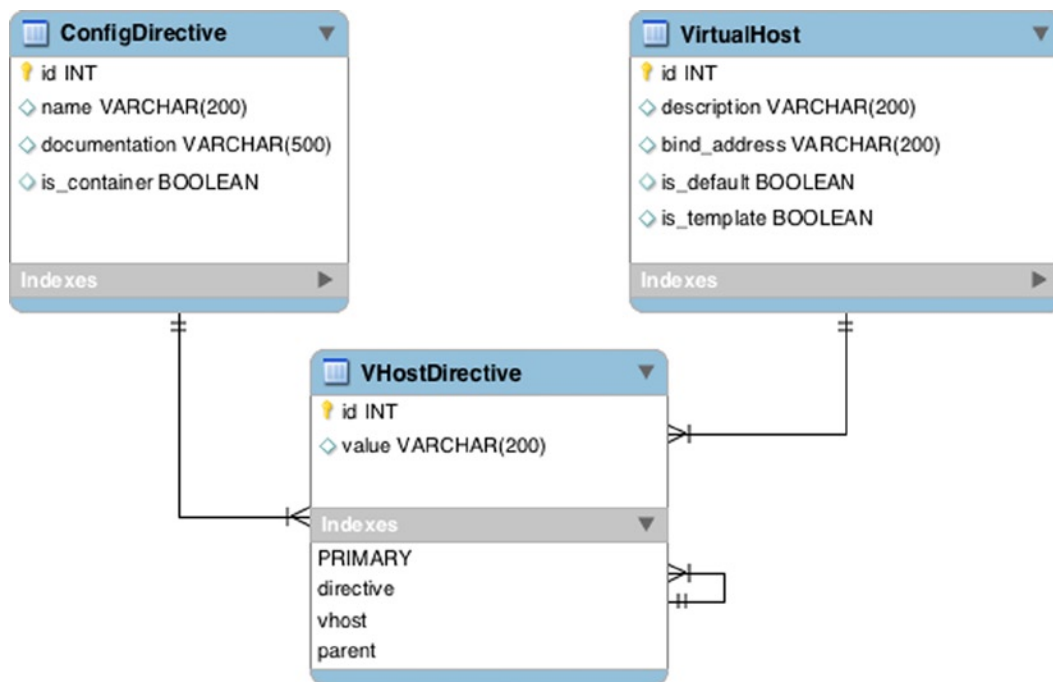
ConfigDirective
id INT
name VARCHAR(200)
documentation VARCHAR(500)
is_container BOOLEAN
Indexes

VirtualHost
id INT
description VARCHAR(200)
bind_address VARCHAR(200)
is_default BOOLEAN
is_template BOOLEAN
Indexes

VHostDirective
id INT
value VARCHAR(200)
Indexes
PRIMARY
directive
vhost
parent